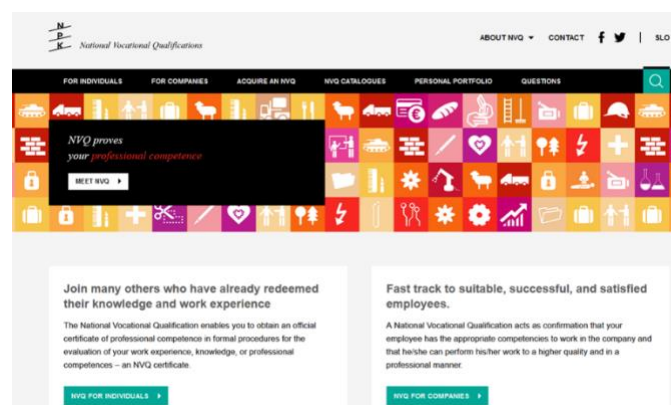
N
P
K
National Vocational Qualifications

ABOUT NVQ ▾ CONTACT | SLO

FOR INDIVIDUALS FOR COMPANIES ACQUIRE AN NVQ NVQ CATALOGUES PERSONAL PORTFOLIO QUESTIONS

NVQ proves your professional competence

MEET NVQ ▸

Join many others who have already redeemed their knowledge and work experience

The National Vocational Qualification enables you to obtain an official certificate of professional competence in formal procedures for the evaluation of your work experience, knowledge, or professional competences – an NVQ certificate.

NVQ FOR INDIVIDUALS ▸

Fast track to suitable, successful, and satisfied employees.

A National Vocational Qualification acts as confirmation that your employee has the appropriate competencies to work in the company and that he/she can perform his/her work to a higher quality and in a professional manner.

NVQ FOR COMPANIES ▸